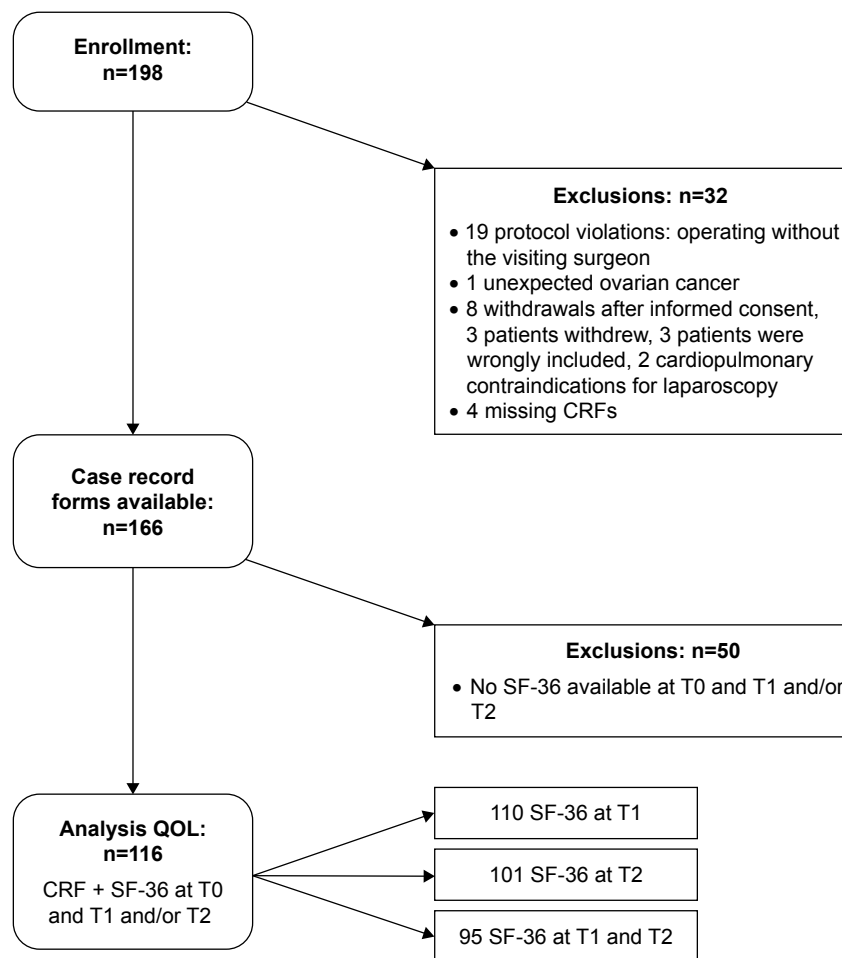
Enrollment:
n=198

Exclusions: n=32

- 19 protocol violations: operating without the visiting surgeon
- 1 unexpected ovarian cancer
- 8 withdrawals after informed consent, 3 patients withdrew, 3 patients were wrongly included, 2 cardiopulmonary contraindications for laparoscopy
- 4 missing CRFs

Case record forms available:
n=166

Exclusions: n=50

- No SF-36 available at T0 and T1 and/or T2

Analysis QOL:
n=116

CRF + SF-36 at T0 and T1 and/or T2

110 SF-36 at T1

101 SF-36 at T2

95 SF-36 at T1 and T2